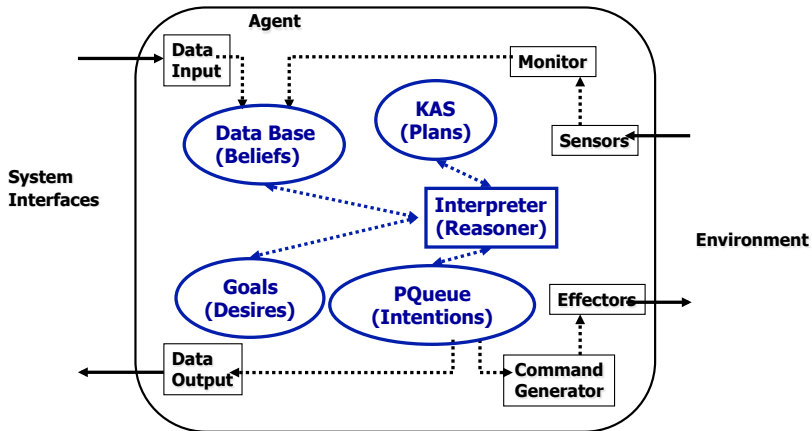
Agent

Data Input

Monitor

KAS (Plans)

Data Base (Beliefs)

Sensors

System Interfaces

Interpreter (Reasoner)

Environment

Goals (Desires)

PQueue (Intentions)

Effectors

Data Output

Command Generator